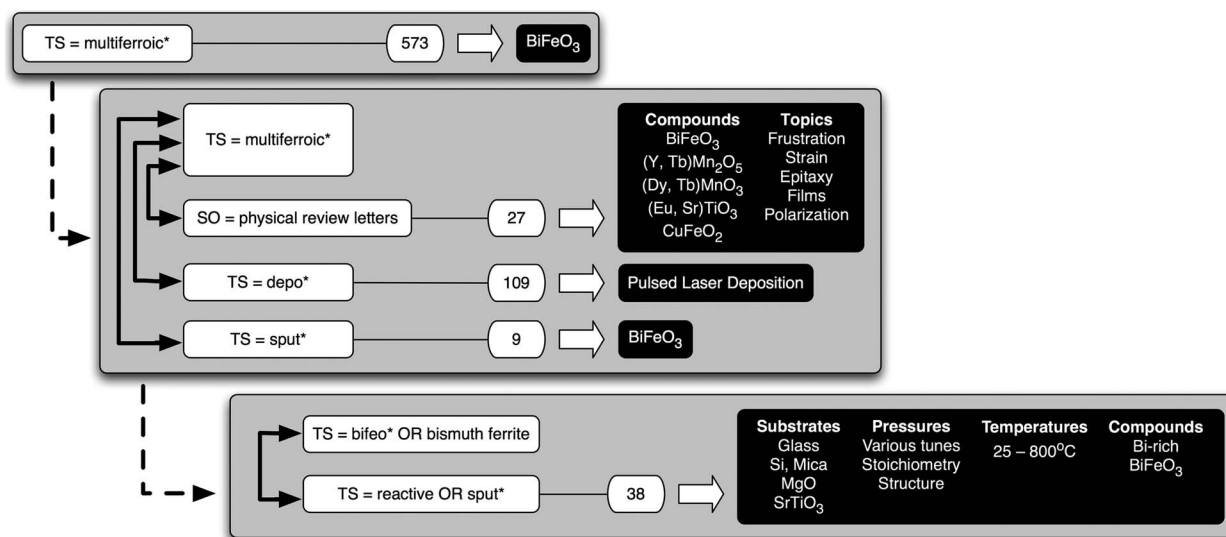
TS = multiferroic*

573

$BiFeO_3$

TS = multiferroic*

SO = physical review letters

27

Compounds
$BiFeO_3$
(Y, Tb)$Mn_2O_5$
(Dy, Tb)$MnO_3$
(Eu, Sr)$TiO_3$
$CuFeO_2$

Topics
Frustration
Strain
Epitaxy
Films
Polarization

TS = depo*

109

Pulsed Laser Deposition

TS = sput*

9

$BiFeO_3$

TS = bifeo* OR bismuth ferrite

TS = reactive OR sput*

38

Substrates
Glass
Si, Mica
MgO
$SrTiO_3$

Pressures
Various tunes
Stoichiometry
Structure

Temperatures
25 – 800$^oC$

Compounds
Bi-rich
$BiFeO_3$